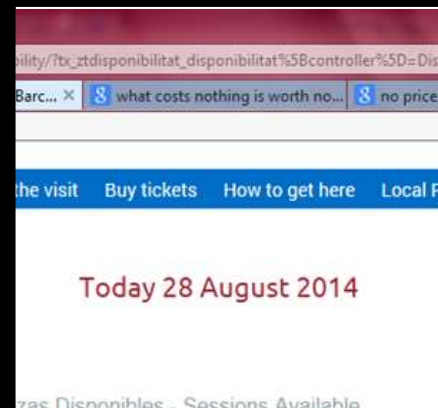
bility/?tx_ztdisponibilitat_disponibilitat%5Bcontroller%5D=Dis

Barc... × what costs nothing is worth no... no price

the visit Buy tickets How to get here Local P

Today 28 August 2014

zas Disponibles - Sessions Available